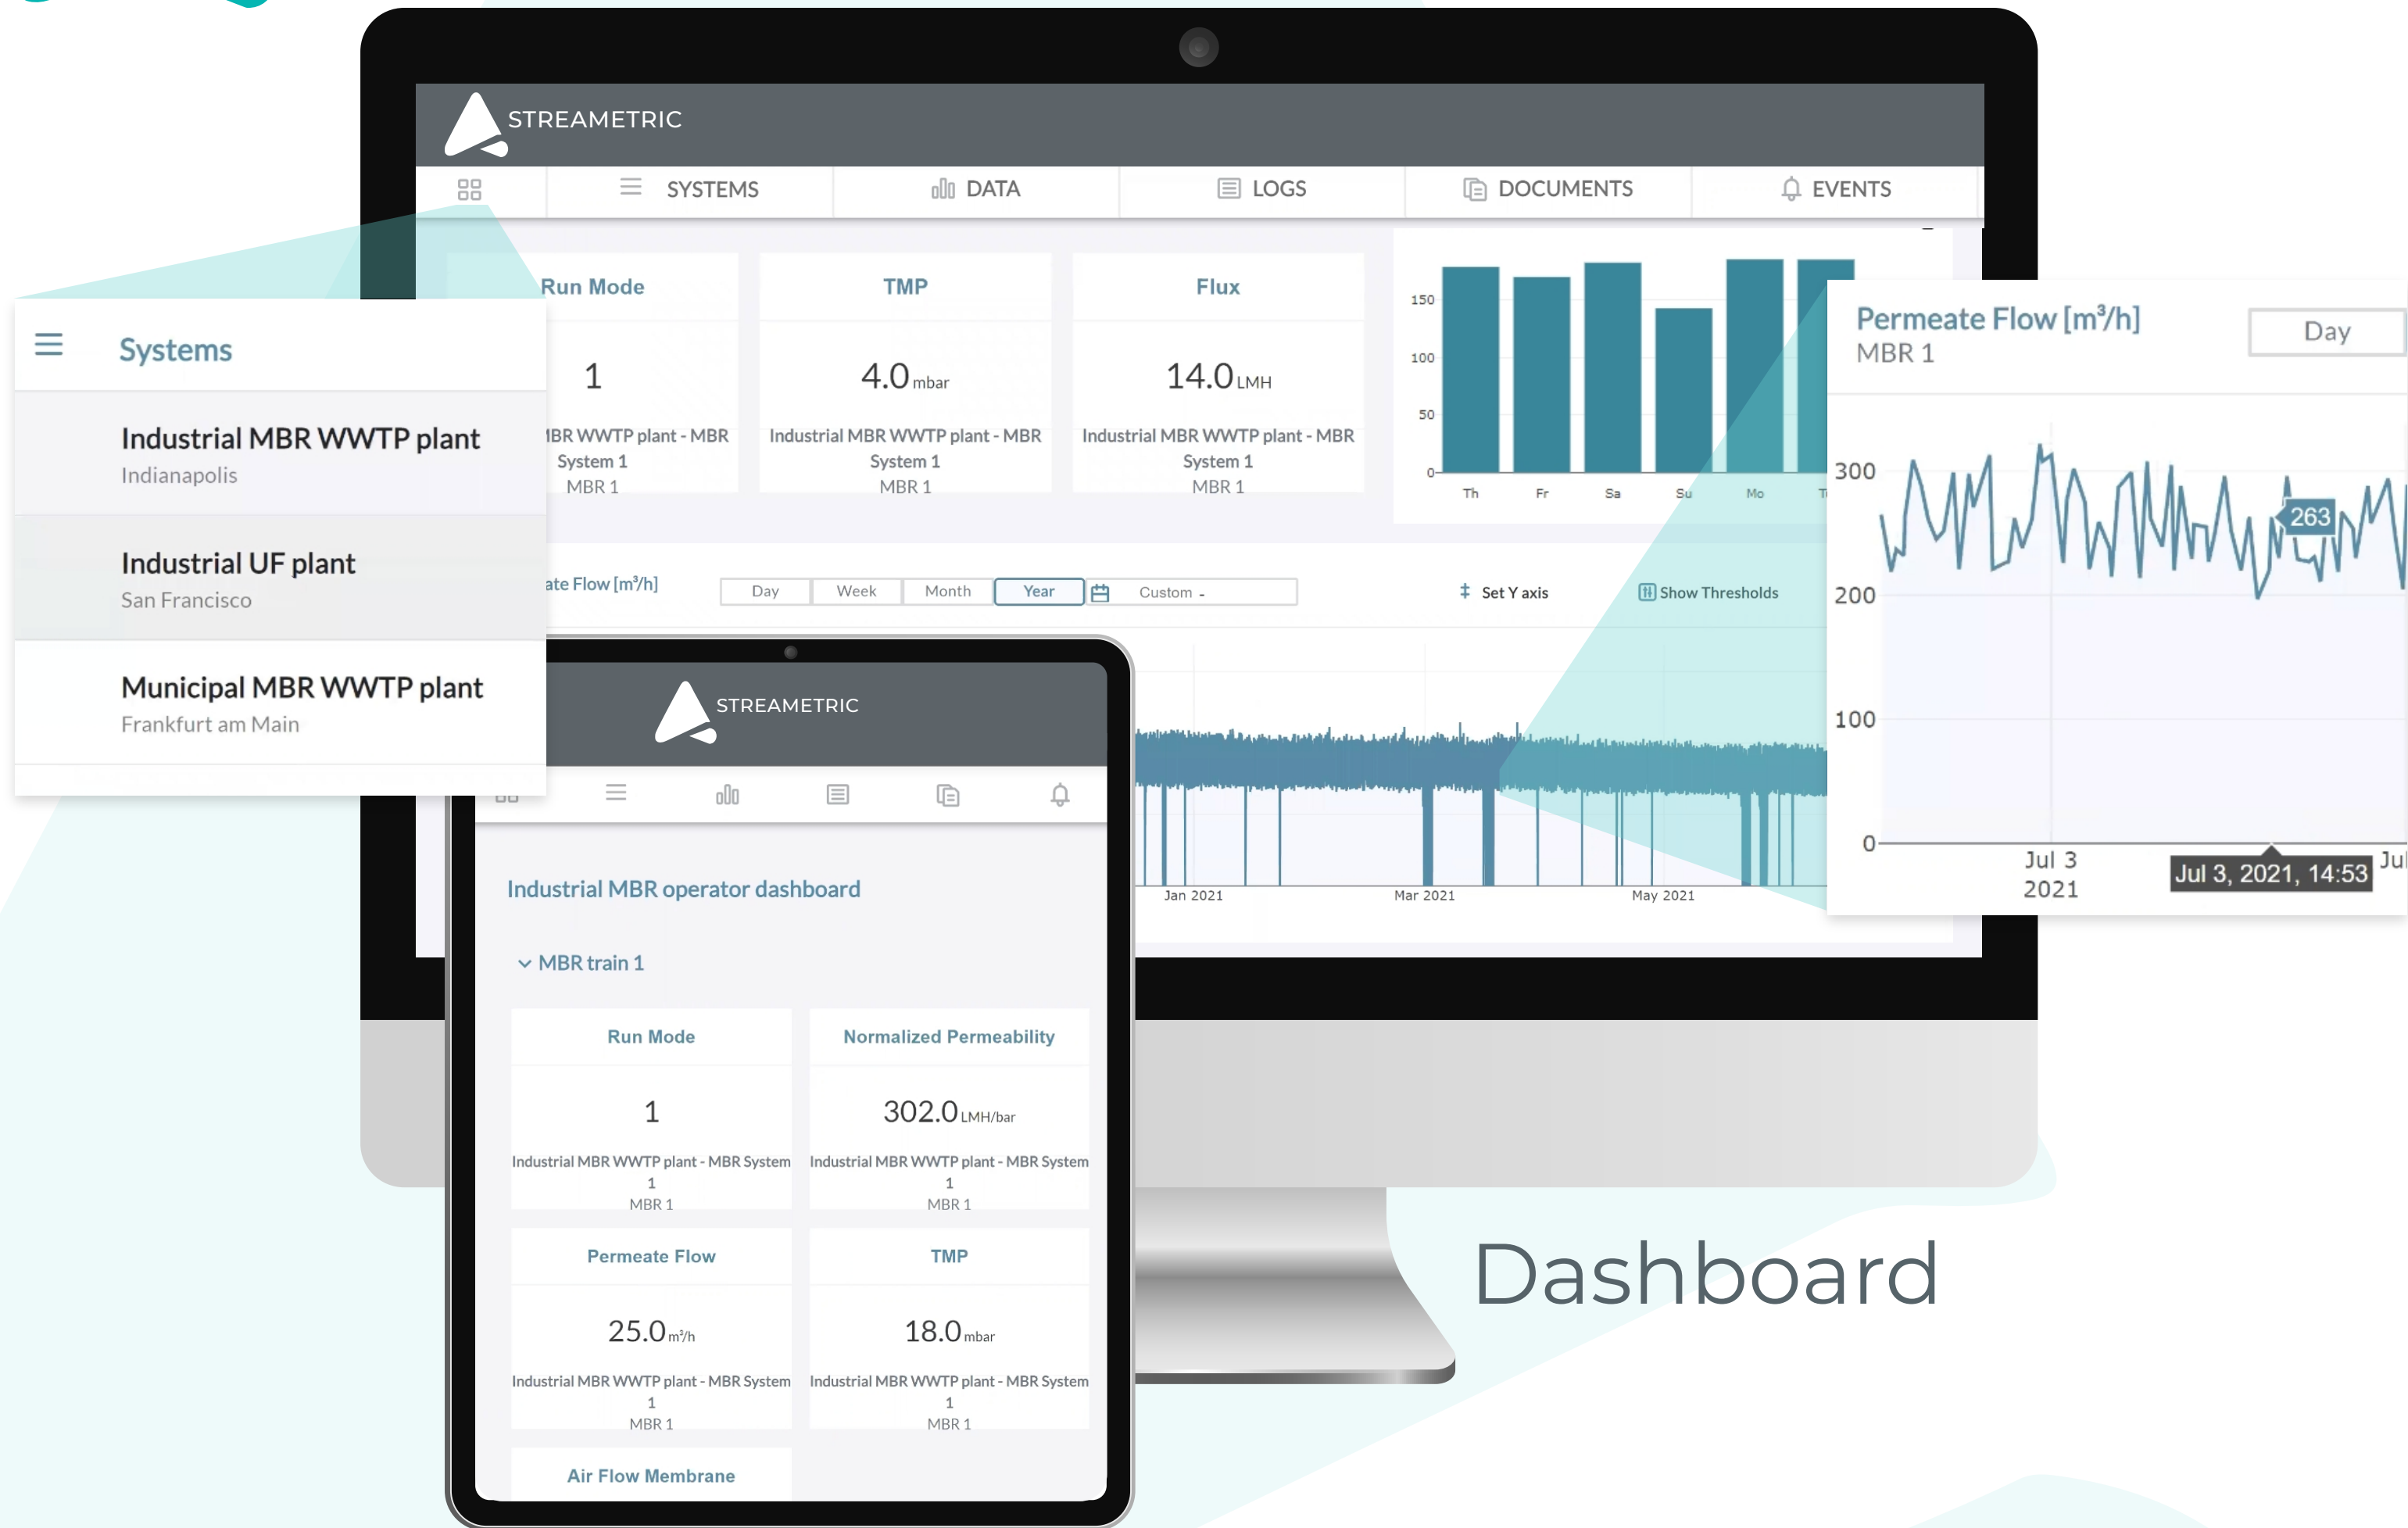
STREAMETRIC

SYSTEMS DATA LOGS DOCUMENTS EVENTS

Systems

Industrial MBR WWTP plant
Indianapolis

Industrial UF plant
San Francisco

Municipal MBR WWTP plant
Frankfurt am Main

Run Mode
1
IBR WWTP plant - MBR System 1
MBR 1

TMP
4.0 mbar
Industrial MBR WWTP plant - MBR System 1
MBR 1

Flux
14.0 LMH
Industrial MBR WWTP plant - MBR System 1
MBR 1

150
100
50
0
Th Fr Sa Su Mo T

Permeate Flow [m³/h]
MBR 1
Day
300
200
100
0
263
Jul 3 2021
Jul 3, 2021, 14:53
Jul

ate Flow [m³/h]
Day Week Month Year Custom -
Set Y axis
Show Thresholds

Jan 2021 Mar 2021 May 2021

STREAMETRIC

Industrial MBR operator dashboard

MBR train 1

Run Mode
1
Industrial MBR WWTP plant - MBR System 1
MBR 1

Normalized Permeability
302.0 LMH/bar
Industrial MBR WWTP plant - MBR System 1
MBR 1

Permeate Flow
25.0 m³/h
Industrial MBR WWTP plant - MBR System 1
MBR 1

TMP
18.0 mbar
Industrial MBR WWTP plant - MBR System 1
MBR 1

Air Flow Membrane

Dashboard